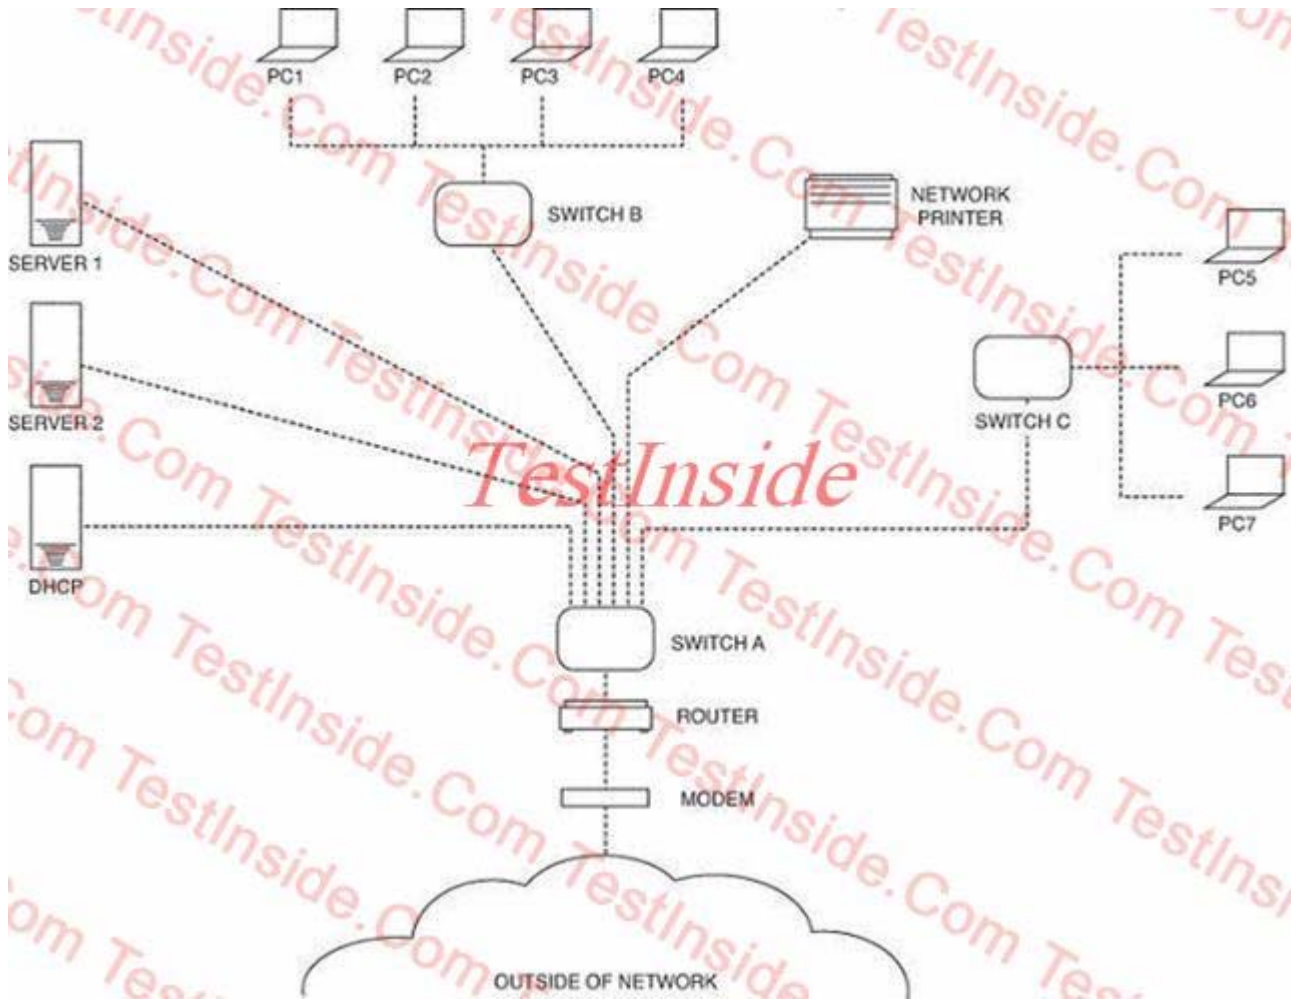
PC1
PC2
PC3
PC4
SERVER 1
SWITCH B
NETWORK PRINTER
SERVER 2
PC5
SWITCH C
PC6
TestInside
DHCP
PC7
SWITCH A
ROUTER
MODEM
OUTSIDE OF NETWORK
TestInside.Com TestInside.Com TestInside.Com TestInside.Com TestInside.Com TestInside.Com TestInside.Com TestInside.Com TestInside.Com TestInside.Com TestInside.Com TestInside.Com TestInside.Com